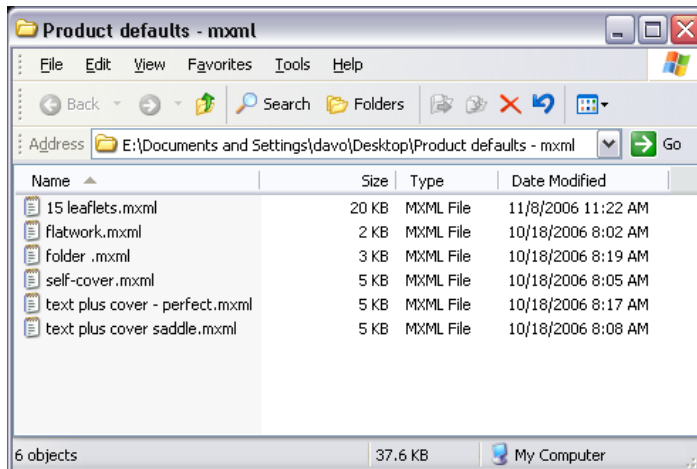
Product defaults - mxml

File Edit View Favorites Tools Help

Back Search Folders

Address E:\Documents and Settings\davo\Desktop\Product defaults - mxml Go

| Name | Size | Type | Date Modified |
|---|---|---|---|
| 15 leaflets.mxml | 20 KB | MXML File | 11/8/2006 11:22 AM |
| flatwork.mxml | 2 KB | MXML File | 10/18/2006 8:02 AM |
| folder .mxml | 3 KB | MXML File | 10/18/2006 8:19 AM |
| self-cover.mxml | 5 KB | MXML File | 10/18/2006 8:05 AM |
| text plus cover - perfect.mxml | 5 KB | MXML File | 10/18/2006 8:17 AM |
| text plus cover saddle.mxml | 5 KB | MXML File | 10/18/2006 8:08 AM |

6 objects 37.6 KB My Computer